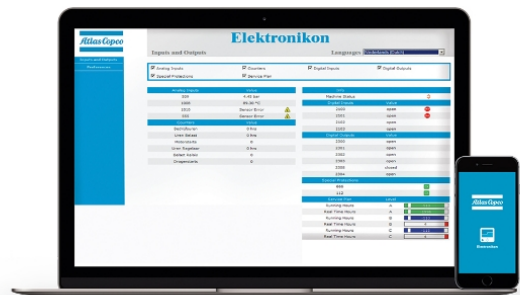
Atlas Copco

Elektronikon

Inputs and Outputs

Languages

Inputs and Outputs

Preferences

Analog Inputs

Counters

Digital Inputs

Digital Outputs

Special Protections

Service Plan

Analog Inputs

Value

Counters

Value

Info

Machine Status

Digital Inputs

Value

open

Digital Outputs

Value

open

closed

Special Protections

Service Plan

Level

Running Hours

Real Time Hours

A

B

C

Atlas Copco